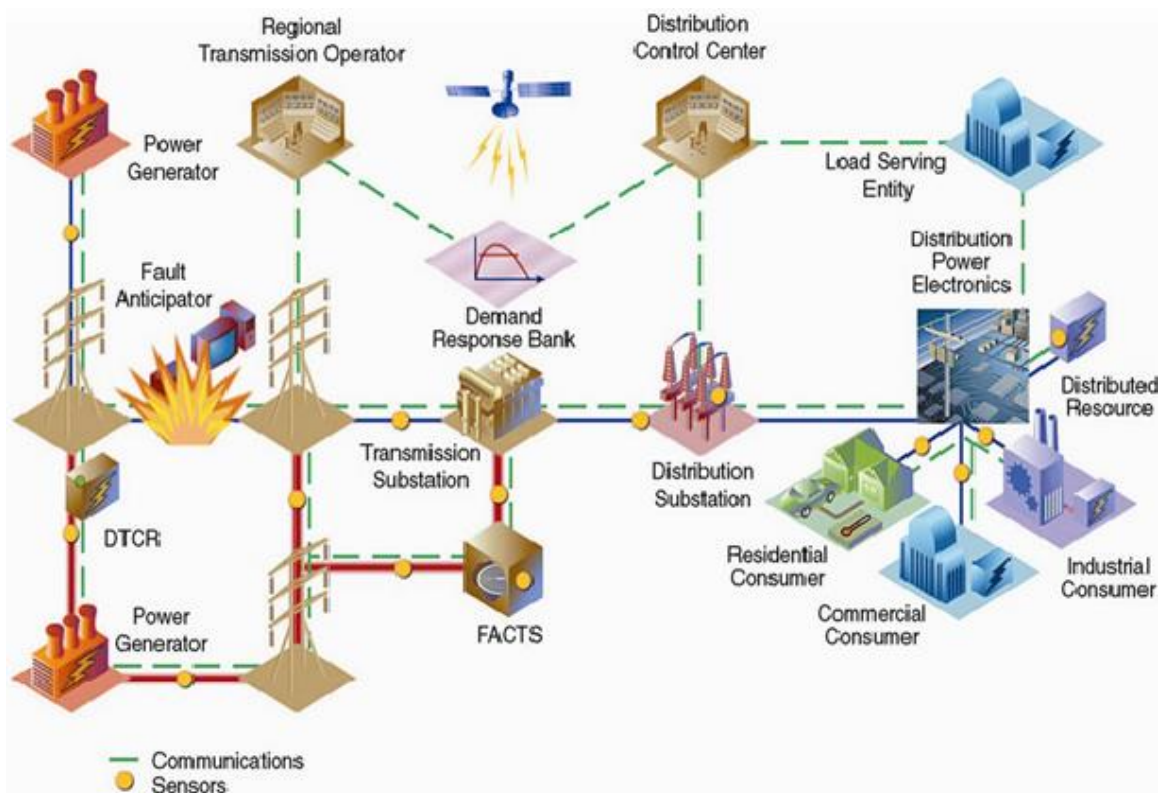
Regional Transmission Operator

Distribution Control Center

Power Generator

Load Serving Entity

Fault Anticipator

Demand Response Bank

Distribution Power Electronics

Distributed Resource

Transmission Substation

Distribution Substation

DTCR

Residential Consumer

Industrial Consumer

Power Generator

FACTS

Commercial Consumer

Communications
Sensors